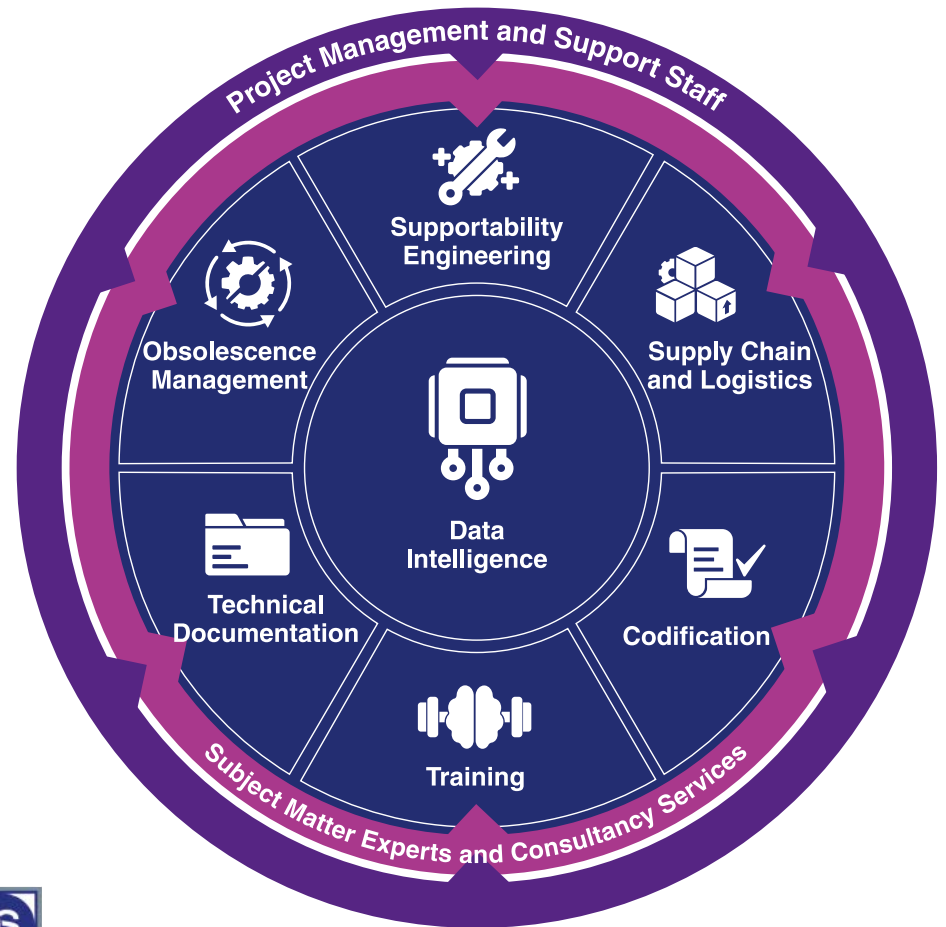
Project Management and Support Staff

Supportability Engineering

Supply Chain and Logistics

Codification

Training

Technical Documentation

Obsolescence Management

Data Intelligence

Subject Matter Experts and Consultancy Services